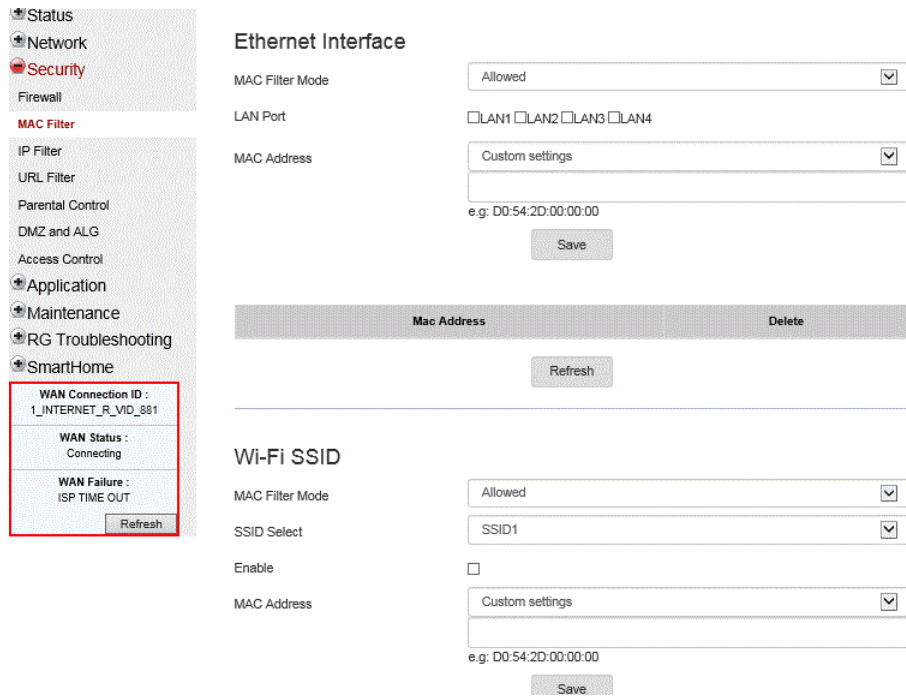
Status
Network
Security
Firewall
MAC Filter
IP Filter
URL Filter
Parental Control
DMZ and ALG
Access Control
Application
Maintenance
RG Troubleshooting
SmartHome

WAN Connection ID :
1_INTERNET_R_VID_881
WAN Status :
Connecting
WAN Failure :
ISP TIME OUT
Refresh

Ethernet Interface

MAC Filter Mode Allowed
LAN Port ☐LAN1 ☐LAN2 ☐LAN3 ☐LAN4
MAC Address Custom settings
e.g: D0:54:2D:00:00:00
Save

| Mac Address | Delete |
|---|---|

Refresh

Wi-Fi SSID

MAC Filter Mode Allowed
SSID Select SSID1
Enable ☐
MAC Address Custom settings
e.g: D0:54:2D:00:00:00
Save